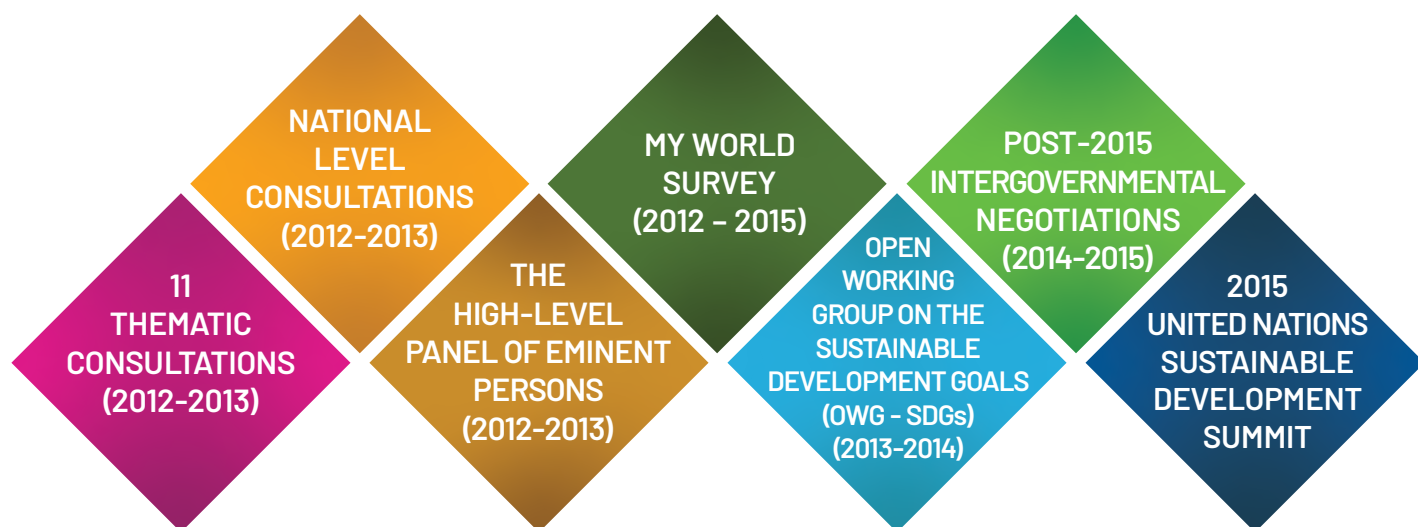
11 THEMATIC CONSULTATIONS (2012-2013)

NATIONAL LEVEL CONSULTATIONS (2012-2013)

THE HIGH-LEVEL PANEL OF EMINENT PERSONS (2012-2013)

MY WORLD SURVEY (2012 – 2015)

OPEN WORKING GROUP ON THE SUSTAINABLE DEVELOPMENT GOALS (OWG - SDGs) (2013-2014)

POST-2015 INTERGOVERNMENTAL NEGOTIATIONS (2014-2015)

2015 UNITED NATIONS SUSTAINABLE DEVELOPMENT SUMMIT